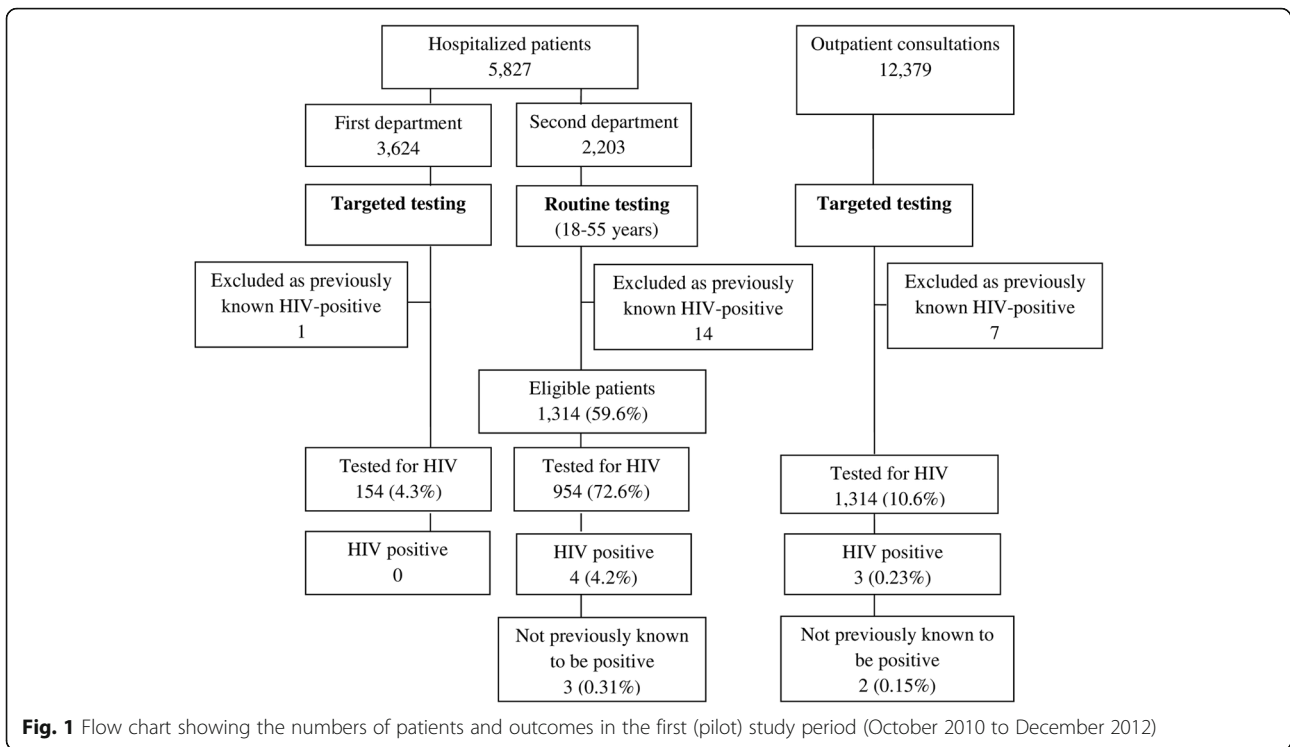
Hospitalized patients
5,827

Outpatient consultations
12,379

First department
3,624

Second department
2,203

**Targeted testing**

**Routine testing**
(18-55 years)

**Targeted testing**

Excluded as previously known HIV-positive
1

Excluded as previously known HIV-positive
14

Excluded as previously known HIV-positive
7

Eligible patients
1,314 (59.6%)

Tested for HIV
154 (4.3%)

Tested for HIV
954 (72.6%)

Tested for HIV
1,314 (10.6%)

HIV positive
0

HIV positive
4 (4.2%)

HIV positive
3 (0.23%)

Not previously known to be positive
3 (0.31%)

Not previously known to be positive
2 (0.15%)

**Fig. 1** Flow chart showing the numbers of patients and outcomes in the first (pilot) study period (October 2010 to December 2012)